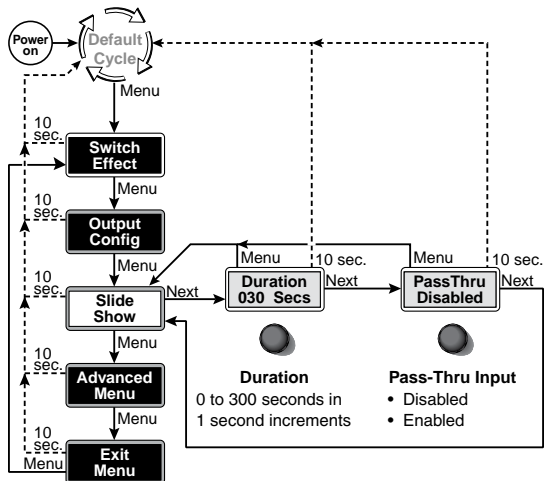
Power on

Default Cycle

Menu

10 sec.

Switch Effect

Menu

10 sec.

Output Config

Menu

10 sec.

Slide Show

Next

Menu

10 sec.

Duration 030 Secs

Next

Menu

10 sec.

PassThru Disabled

Next

Menu

10 sec.

Advanced Menu

Menu

10 sec.

Exit Menu

Menu

Duration
0 to 300 seconds in 1 second increments

Pass-Thru Input
• Disabled
• Enabled